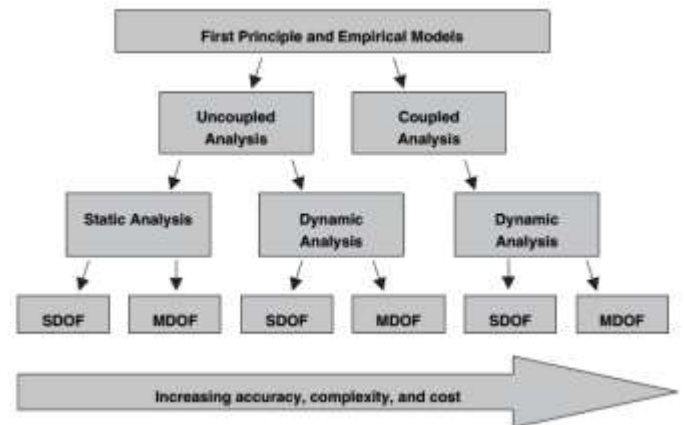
First Principle and Empirical Models

Uncoupled Analysis

Coupled Analysis

Static Analysis

Dynamic Analysis

Dynamic Analysis

SDOF

MDOF

SDOF

MDOF

SDOF

MDOF

Increasing accuracy, complexity, and cost